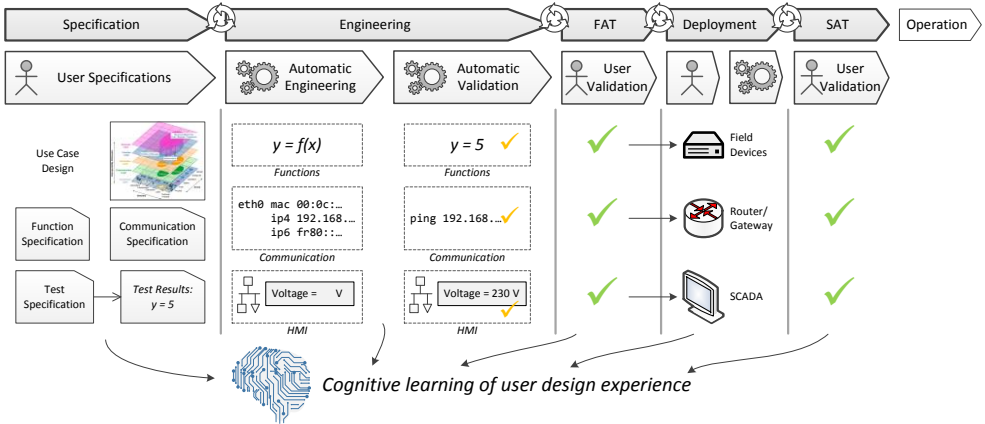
Specification Engineering FAT Deployment SAT Operation

User Specifications

Automatic Engineering

Automatic Validation

User Validation

User Validation

Use Case Design

Function Specification

Communication Specification

Test Specification

Test Results: y = 5

$y = f(x)$

Functions

eth0 mac 00:0c:…
ip4 192.168.…
ip6 fr80::…

Communication

Voltage = V

HMI

$y = 5$

Functions

ping 192.168.…

Communication

Voltage = 230 V

HMI

Field Devices

Router/ Gateway

SCADA

Cognitive learning of user design experience